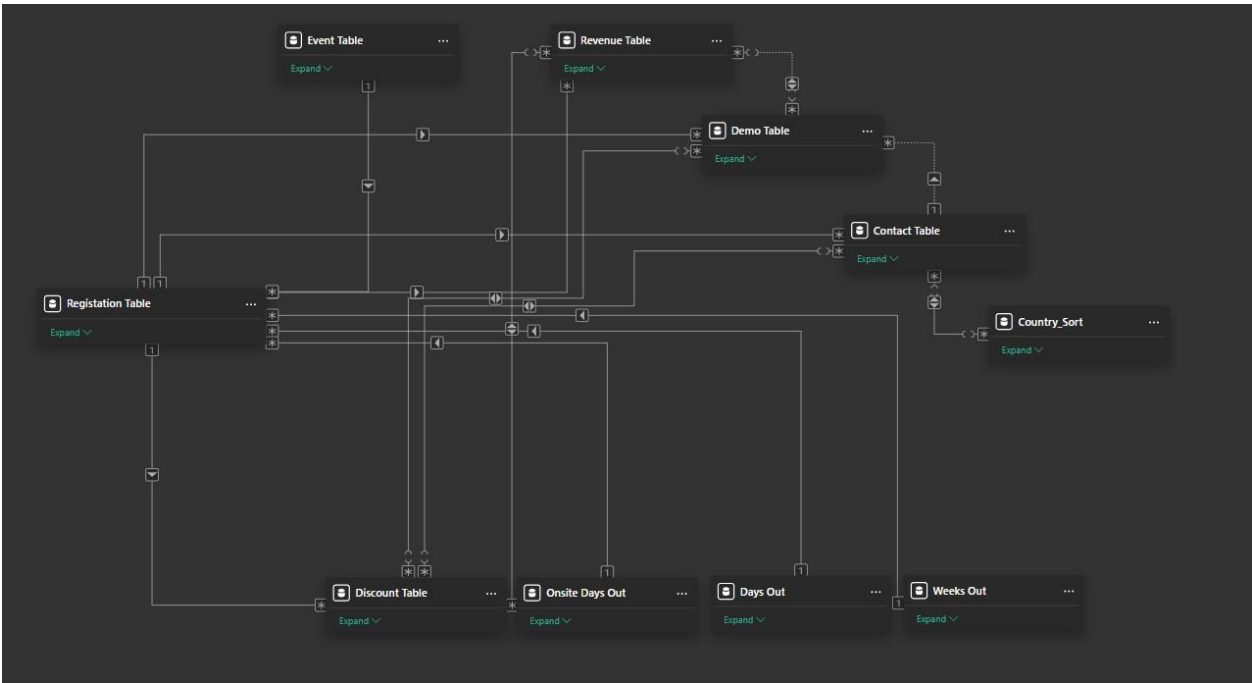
Event Table ···
Expand

Revenue Table ···
Expand

Demo Table ···
Expand

Contact Table ···
Expand

Registation Table ···
Expand

Country_Sort ···
Expand

Discount Table ···
Expand

Onsite Days Out ···
Expand

Days Out ···
Expand

Weeks Out ···
Expand